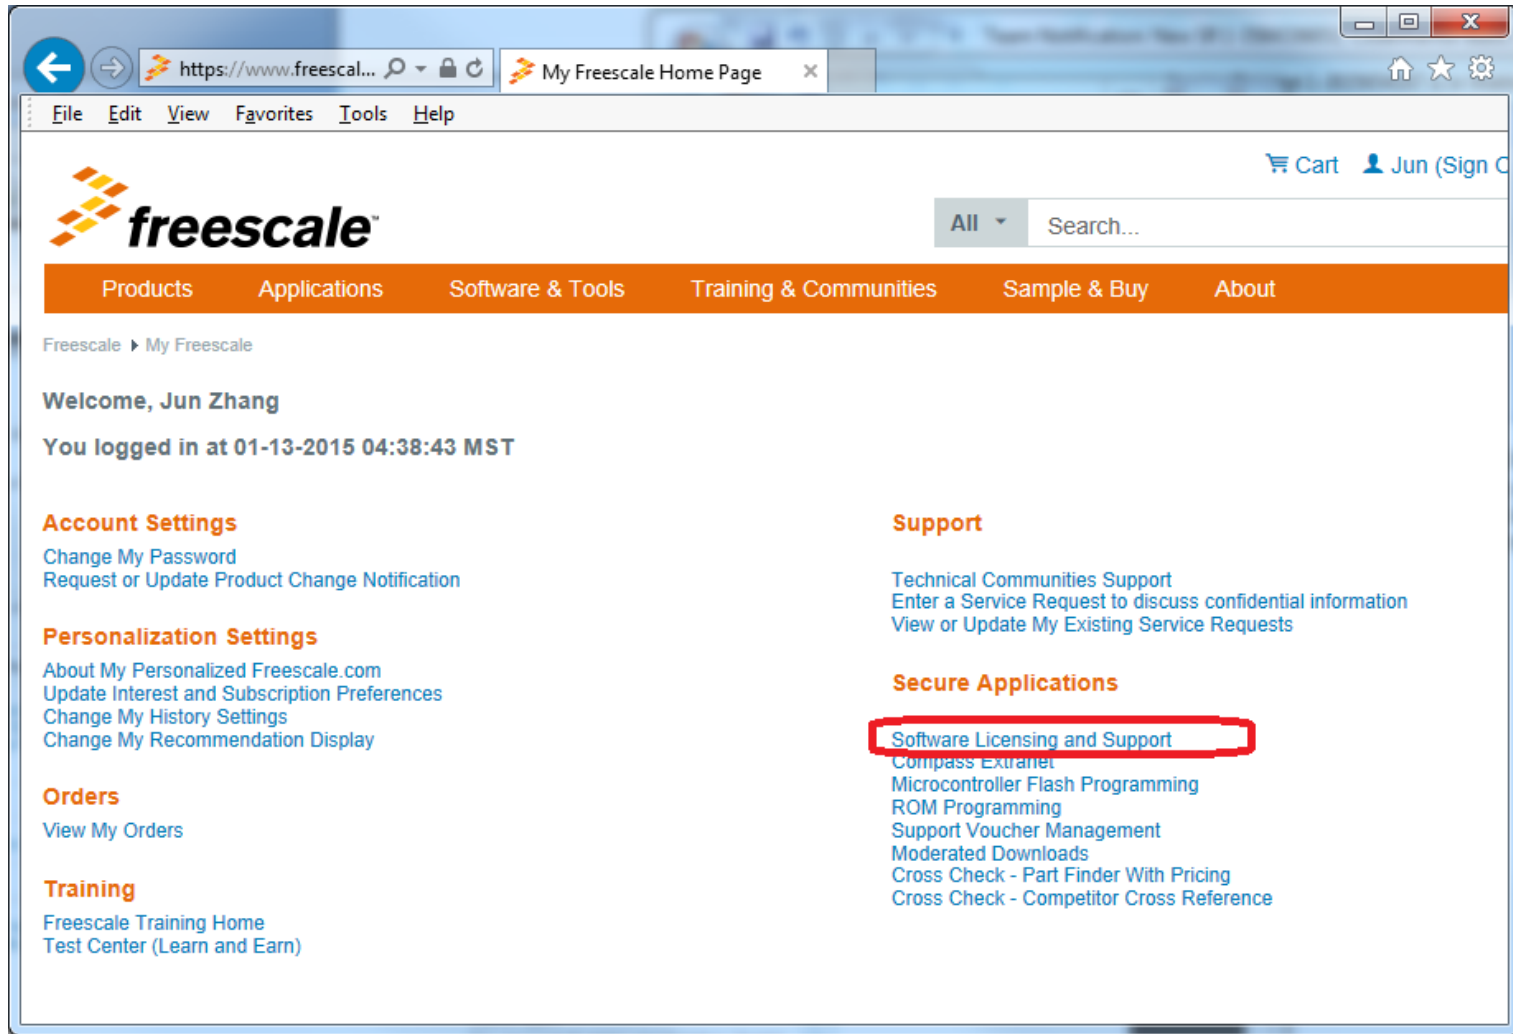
https://www.freescal...

My Freescale Home Page

File Edit View Favorites Tools Help

Cart Jun (Sign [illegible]

freescale

All

Search...

Products Applications Software & Tools Training & Communities Sample & Buy About

Freescale ▸ My Freescale

Welcome, Jun Zhang

You logged in at 01-13-2015 04:38:43 MST

Account Settings

Change My Password
Request or Update Product Change Notification

Personalization Settings

About My Personalized Freescale.com
Update Interest and Subscription Preferences
Change My History Settings
Change My Recommendation Display

Orders

View My Orders

Training

Freescale Training Home
Test Center (Learn and Earn)

Support

Technical Communities Support
Enter a Service Request to discuss confidential information
View or Update My Existing Service Requests

Secure Applications

Software Licensing and Support
Compass Extranet
Microcontroller Flash Programming
ROM Programming
Support Voucher Management
Moderated Downloads
Cross Check - Part Finder With Pricing
Cross Check - Competitor Cross Reference